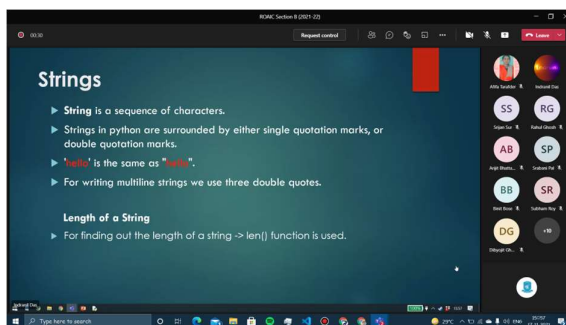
ROAIC Section B (2021-22)

00:30

Request control

Leave

Strings

String is a sequence of characters.

Strings in python are surrounded by either single quotation marks, or double quotation marks.

'hello' is the same as "hello".

For writing multiline strings we use three double quotes.

Length of a String

For finding out the length of a string -> len() function is used.

Atita Saraldar

Indranil Das

SS
Sinjan Sur

RG
Rahul Ghosh

AB
Arijit Bhatta...

SP
Srabani Pal

BB
Bivit Bose

SR
Subham Roy

DG
Dibyajit Gh...

+10

Indranil Das

Type here to search

29°C

ENG

20:57
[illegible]